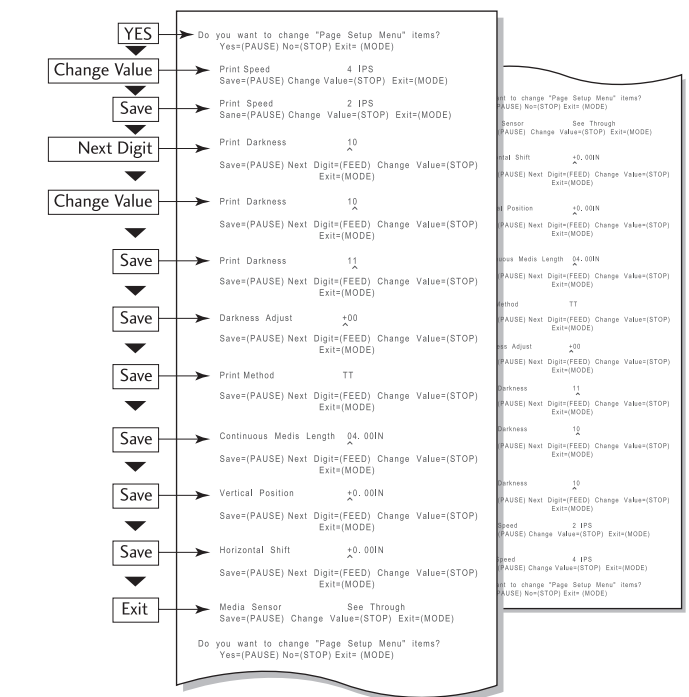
YES

Change Value

Save

Next Digit

Change Value

Save

Save

Save

Save

Save

Save

Exit

Do you want to change "Page Setup Menu" items?
Yes=(PAUSE) No=(STOP) Exit= (MODE)

Print Speed 4 IPS
Save=(PAUSE) Change Value=(STOP) Exit=(MODE)

Print Speed 2 IPS
Sane=(PAUSE) Change Value=(STOP) Exit=(MODE)

Print Darkness 10
^
Save=(PAUSE) Next Digit=(FEED) Change Value=(STOP) Exit=(MODE)

Print Darkness 10
^
Save=(PAUSE) Next Digit=(FEED) Change Value=(STOP) Exit=(MODE)

Print Darkness 11
^
Save=(PAUSE) Next Digit=(FEED) Change Value=(STOP) Exit=(MODE)

Darkness Adjust +00
^
Save=(PAUSE) Next Digit=(FEED) Change Value=(STOP) Exit=(MODE)

Print Method TT

Save=(PAUSE) Next Digit=(FEED) Change Value=(STOP) Exit=(MODE)

Continuous Medis Length 04. 00IN
^
Save=(PAUSE) Next Digit=(FEED) Change Value=(STOP) Exit=(MODE)

Vertical Position +0. 00IN
^
Save=(PAUSE) Next Digit=(FEED) Change Value=(STOP) Exit=(MODE)

Horizontal Shift +0. 00IN
^
Save=(PAUSE) Next Digit=(FEED) Change Value=(STOP) Exit=(MODE)

Media Sensor See Through
Save=(PAUSE) Change Value=(STOP) Exit=(MODE)

Do you want to change "Page Setup Menu" items?
Yes=(PAUSE) No=(STOP) Exit= (MODE)

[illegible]ant to change "Page Setup Menu" items?
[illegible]PAUSE) No=(STOP) Exit= (MODE)

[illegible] Sensor See Through
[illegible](PAUSE) Change Value=(STOP) Exit=(MODE)

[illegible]ontal Shift +0. 00IN
^
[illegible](PAUSE) Next Digit=(FEED) Change Value=(STOP) Exit=(MODE)

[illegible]al Position +0. 00IN
^
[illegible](PAUSE) Next Digit=(FEED) Change Value=(STOP) Exit=(MODE)

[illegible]uous Medis Length 04. 00IN
^
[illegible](PAUSE) Next Digit=(FEED) Change Value=(STOP) Exit=(MODE)

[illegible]ethod TT

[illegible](PAUSE) Next Digit=(FEED) Change Value=(STOP) Exit=(MODE)

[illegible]ss Adjust +00
^
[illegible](PAUSE) Next Digit=(FEED) Change Value=(STOP) Exit=(MODE)

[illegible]Darkness 11
^
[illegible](PAUSE) Next Digit=(FEED) Change Value=(STOP) Exit=(MODE)

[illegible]Darkness 10
^
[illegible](PAUSE) Next Digit=(FEED) Change Value=(STOP) Exit=(MODE)

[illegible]Darkness 10
^
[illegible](PAUSE) Next Digit=(FEED) Change Value=(STOP) Exit=(MODE)

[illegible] Speed 2 IPS
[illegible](PAUSE) Change Value=(STOP) Exit=(MODE)

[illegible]peed 4 IPS
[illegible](PAUSE) Change Value=(STOP) Exit=(MODE)

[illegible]ant to change "Page Setup Menu" items?
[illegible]PAUSE) No=(STOP) Exit= (MODE)